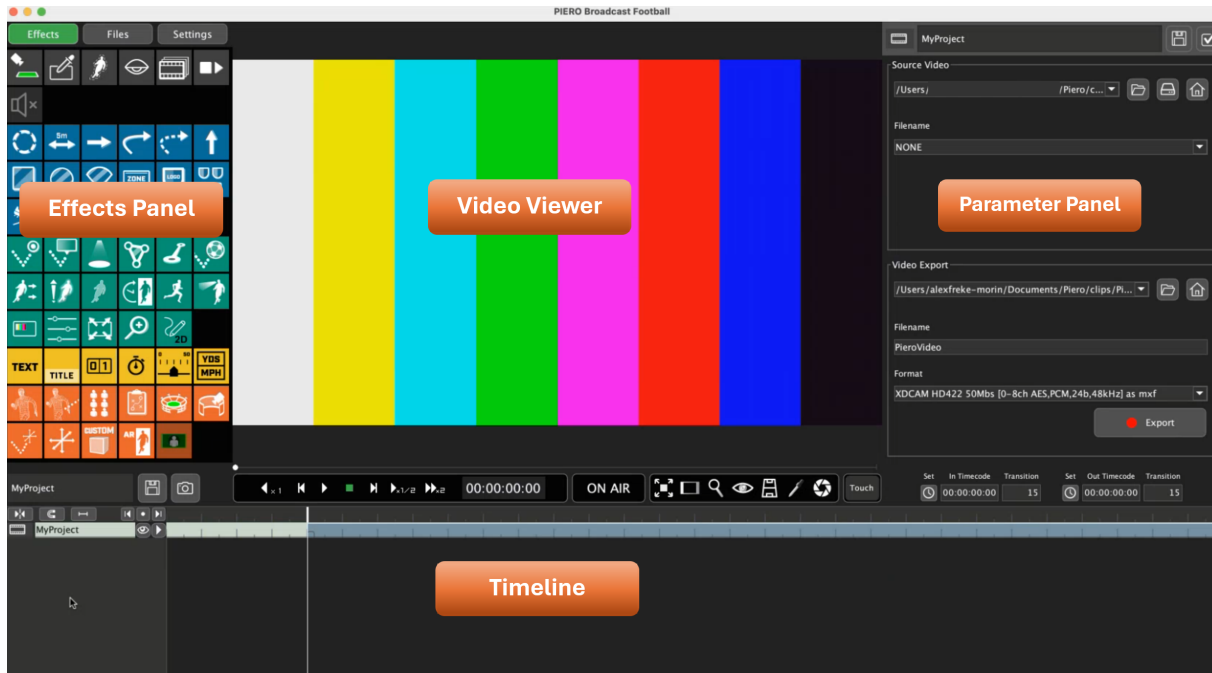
PIERO Broadcast Football

Effects
Files
Settings

5m
ZONE
LOGO
2D
TEXT
TITLE
01
YDS
MPH
CUSTOM
AR

Effects Panel

Video Viewer

MyProject

Source Video
/Users/ /Piero/c...
Filename
NONE

Parameter Panel

Video Export
/Users/alexfreke-morin/Documents/Piero/clips/Pi...
Filename
PieroVideo
Format
XDCAM HD422 50Mbs [0-8ch AES,PCM,24b,48kHz] as mxf
Export

MyProject
x1
x1/2
x2
00:00:00:00
ON AIR
Touch

Set
In Timecode
Transition
00:00:00:00
15
Set
Out Timecode
Transition
00:00:00:00
15

MyProject

Timeline